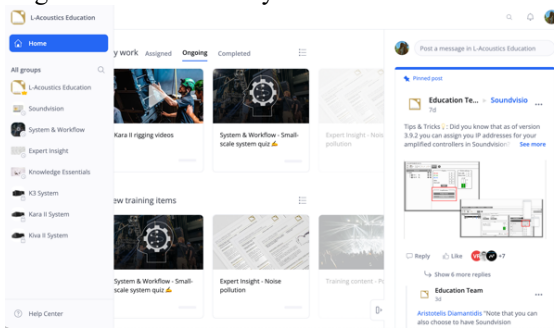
L-Acoustics Education

Home

All groups

L-Acoustics Education

Soundvision

System & Workflow

Expert Insight

Knowledge Essentials

K3 System

Kara II System

Kiva II System

Help Center

y work Assigned Ongoing Completed

Kara II rigging videos

System & Workflow - Small-scale system quiz ✍

Expert Insight - Noise pollution

ew training items

System & Workflow - Small-scale system quiz ✍

Expert Insight - Noise pollution

Training content - P

Post a message in L-Acoustics Education

Pinned post

Education Te... ▸ Soundvisio

7d

Tips & Tricks Did you know that as of version 3.9.2 you can assign you IP addresses for you amplified controllers in Soundvision? See more

Reply Like +7

Show 6 more replies

Education Team

3d

Aristotelis Diamantidis "Note that you can also choose to have Soundvision